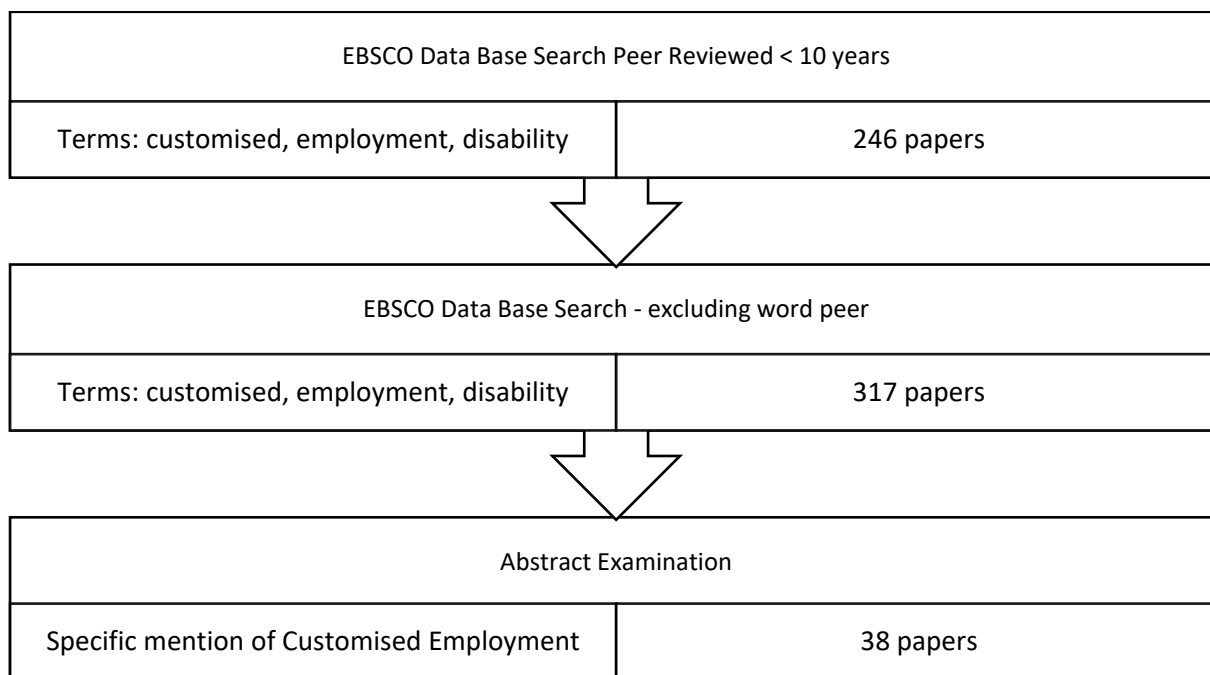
EBSCO Data Base Search Peer Reviewed < 10 years

Terms: customised, employment, disability

246 papers

EBSCO Data Base Search - excluding word peer

Terms: customised, employment, disability

317 papers

Abstract Examination

Specific mention of Customised Employment

38 papers